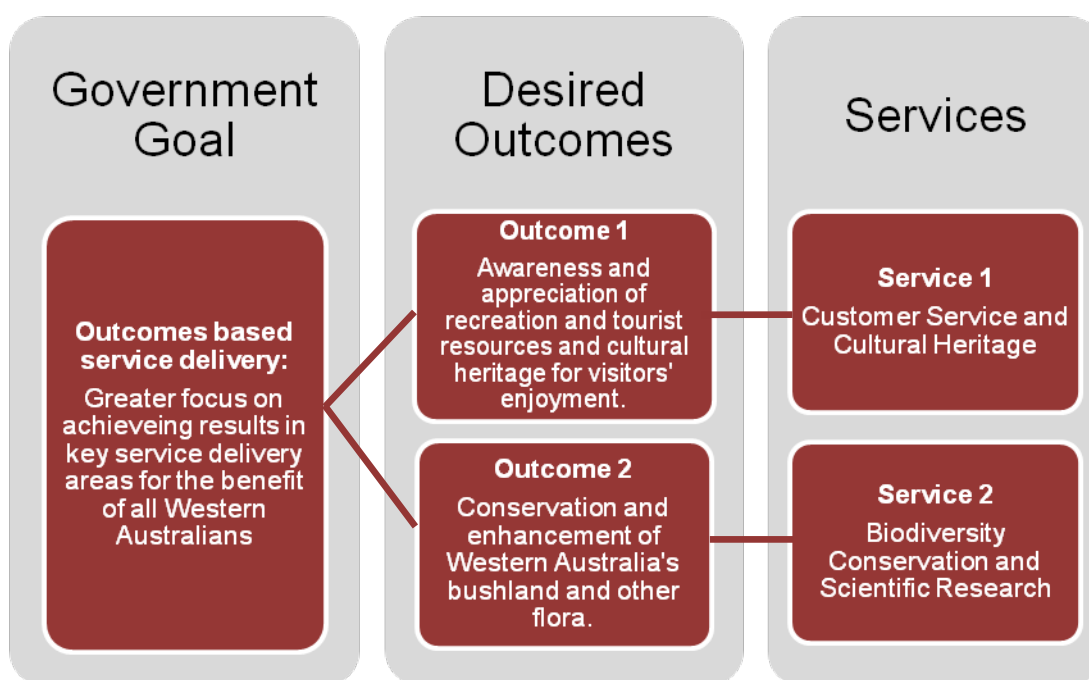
Government Goal

Outcomes based service delivery:

Greater focus on achieveing results in key service delivery areas for the benefit of all Western Australians

Desired Outcomes

Outcome 1

Awareness and appreciation of recreation and tourist resources and cultural heritage for visitors' enjoyment.

Outcome 2

Conservation and enhancement of Western Australia's bushland and other flora.

Services

Service 1

Customer Service and Cultural Heritage

Service 2

Biodiversity Conservation and Scientific Research